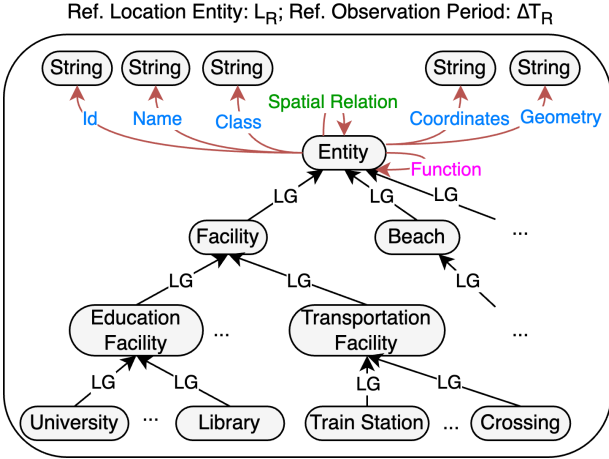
Ref. Location Entity: $L_R$; Ref. Observation Period: $\Delta T_R$

String String String String String

Id Name Class Spatial Relation Coordinates Geometry

Entity

Function

LG LG LG

Facility Beach ...

LG LG LG

Education Facility ... Transportation Facility ...

LG LG LG LG

University ... Library Train Station ... Crossing